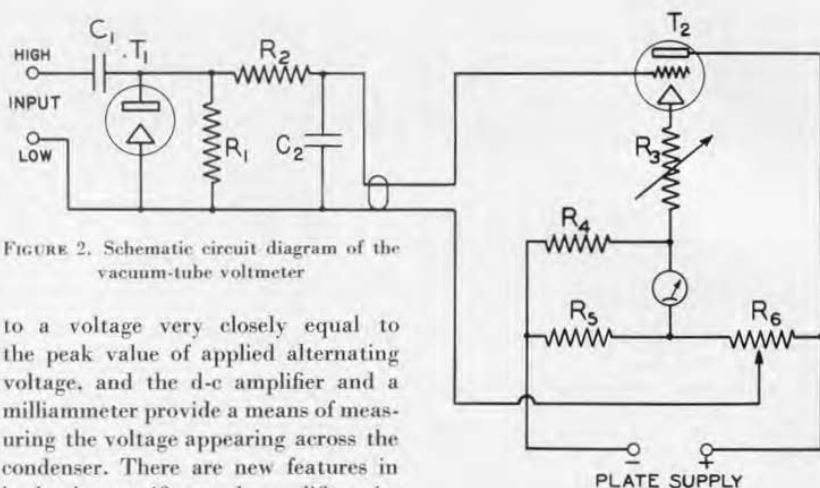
HIGH
INPUT
LOW
$C_1$
$T_1$
$R_2$
$R_1$
$C_2$
$T_2$
$R_3$
$R_4$
$R_5$
$R_6$
$-$
$+$
PLATE SUPPLY

FIGURE 2. Schematic circuit diagram of the vacuum-tube voltmeter

to a voltage very closely equal to the peak value of applied alternating voltage, and the d-c amplifier and a milliammeter provide a means of measuring the voltage appearing across the condenser. There are new features in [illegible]